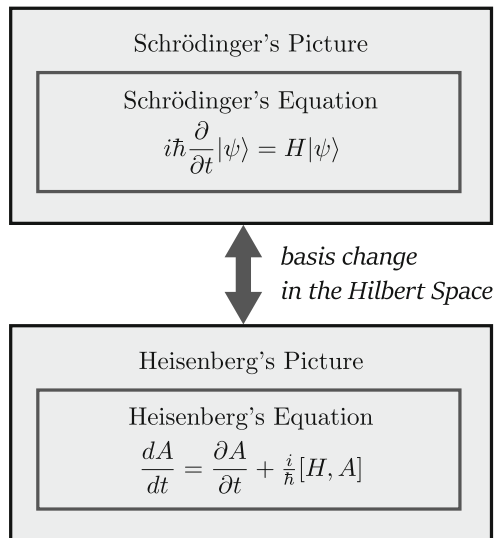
Schrödinger's Picture

Schrödinger's Equation
$i\hbar\frac{\partial}{\partial t}|\psi\rangle = H|\psi\rangle$

basis change
in the Hilbert Space

Heisenberg's Picture

Heisenberg's Equation
$\frac{dA}{dt} = \frac{\partial A}{\partial t} + \frac{i}{\hbar}[H, A]$